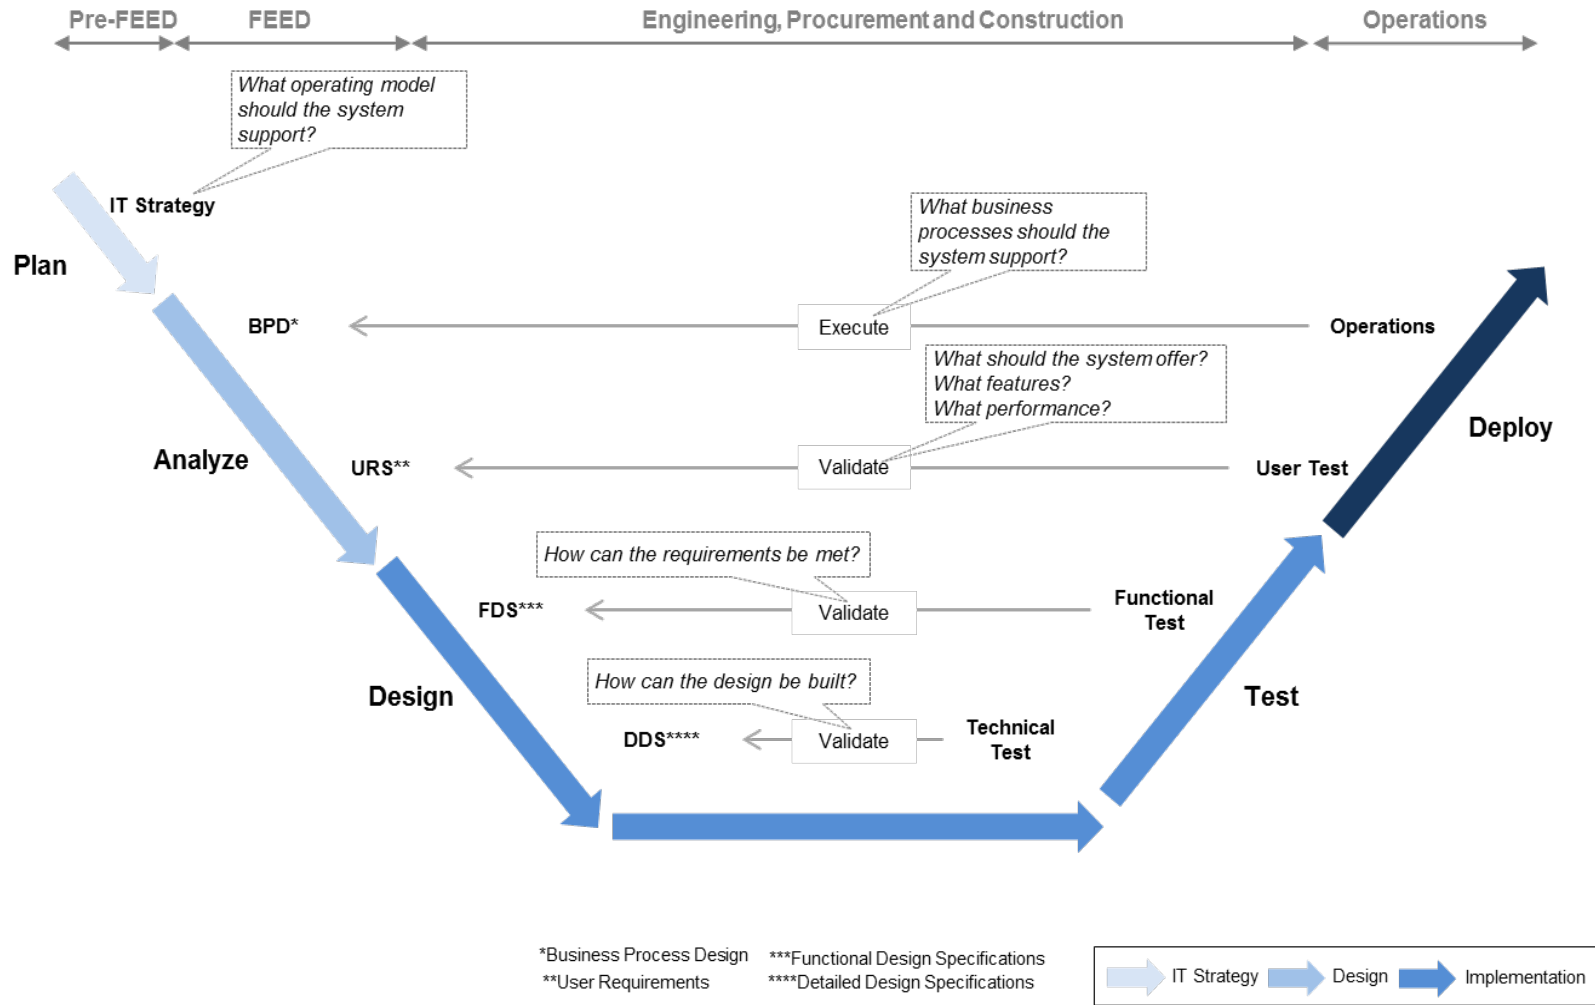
Pre-FEED FEED Engineering, Procurement and Construction Operations

What operating model should the system support?

IT Strategy

Plan

What business processes should the system support?

BPD*

Execute

Operations

What should the system offer? What features? What performance?

Deploy

Analyze

URS**

Validate

User Test

How can the requirements be met?

FDS***

Validate

Functional Test

How can the design be built?

Design

Test

DDS****

Validate

Technical Test

*Business Process Design
**User Requirements

***Functional Design Specifications
****Detailed Design Specifications

IT Strategy Design Implementation